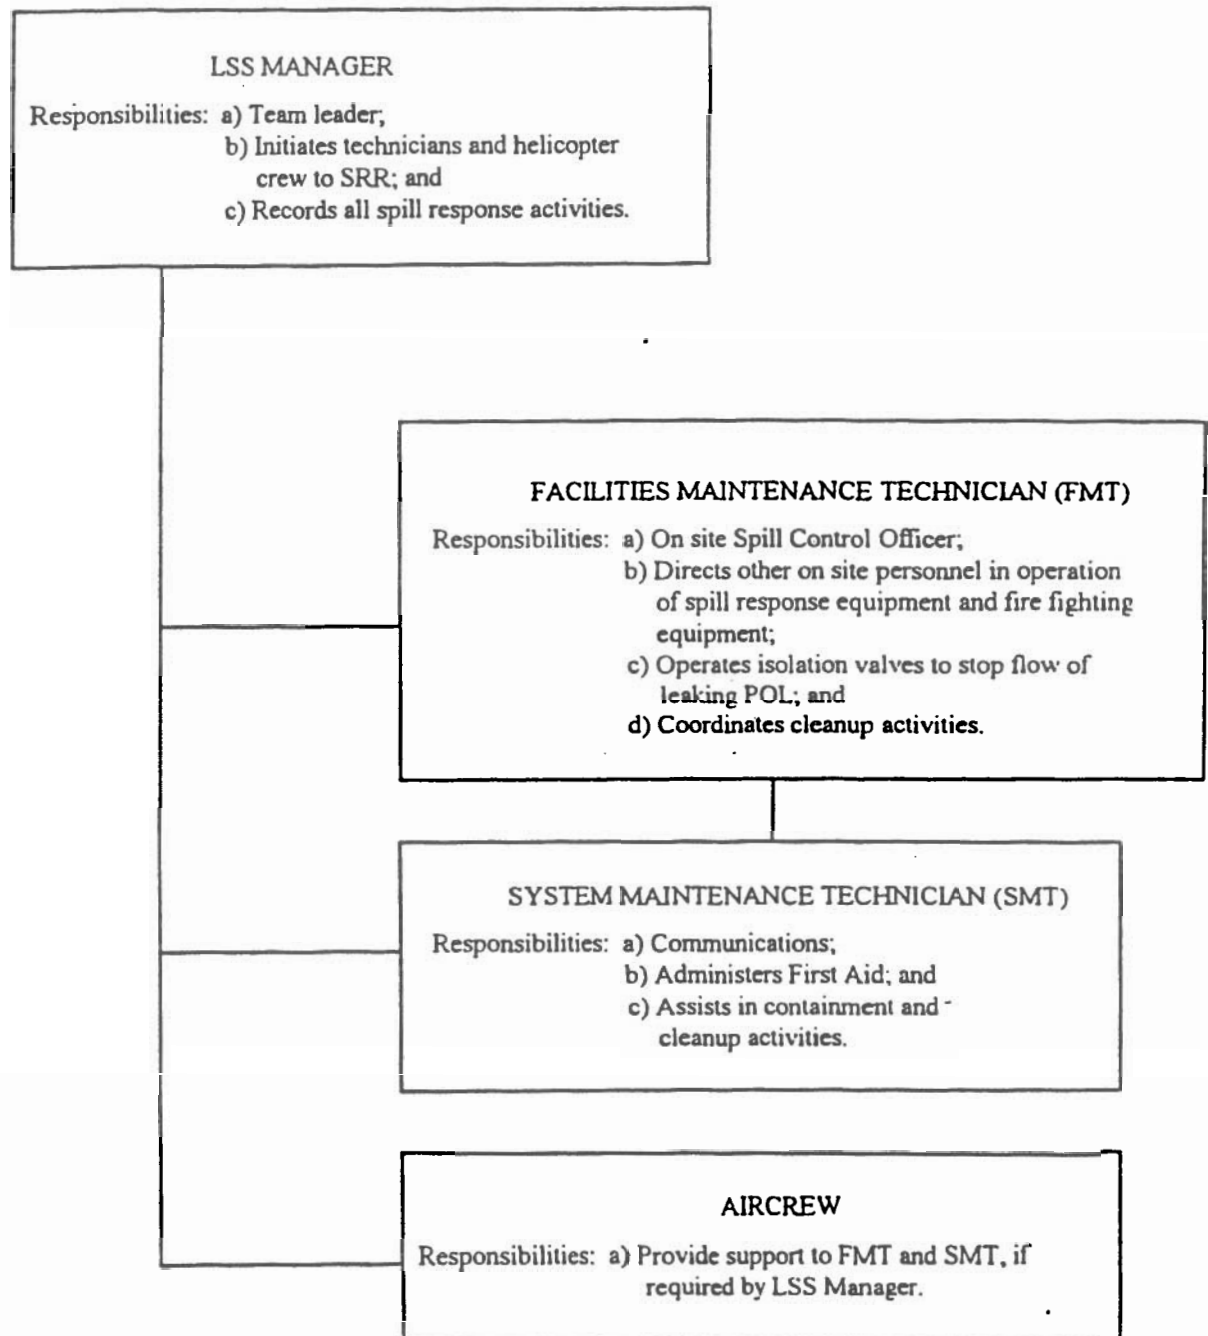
LSS MANAGER

Responsibilities: a) Team leader;
b) Initiates technicians and helicopter crew to SRR; and
c) Records all spill response activities.

FACILITIES MAINTENANCE TECHNICIAN (FMT)

Responsibilities: a) On site Spill Control Officer;
b) Directs other on site personnel in operation of spill response equipment and fire fighting equipment;
c) Operates isolation valves to stop flow of leaking POL; and
d) Coordinates cleanup activities.

SYSTEM MAINTENANCE TECHNICIAN (SMT)

Responsibilities: a) Communications;
b) Administers First Aid; and
c) Assists in containment and cleanup activities.

AIRCREW

Responsibilities: a) Provide support to FMT and SMT, if required by LSS Manager.